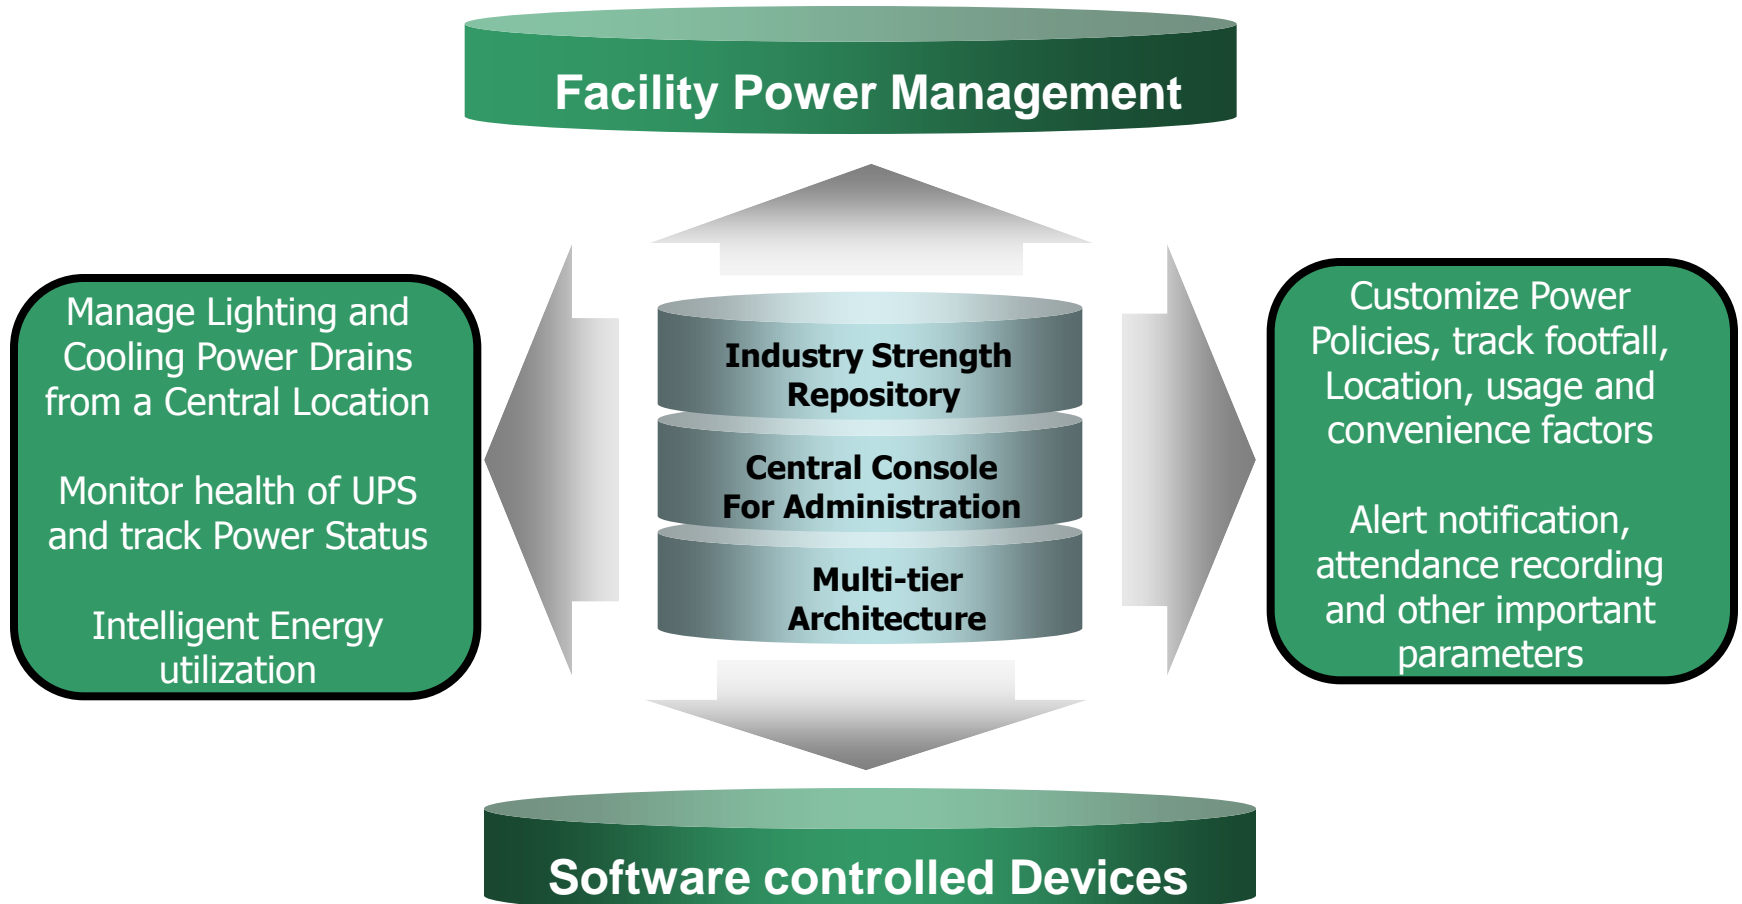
Facility Power Management

Manage Lighting and Cooling Power Drains from a Central Location

Monitor health of UPS and track Power Status

Intelligent Energy utilization

Industry Strength Repository

Central Console For Administration

Multi-tier Architecture

Customize Power Policies, track footfall, Location, usage and convenience factors

Alert notification, attendance recording and other important parameters

Software controlled Devices